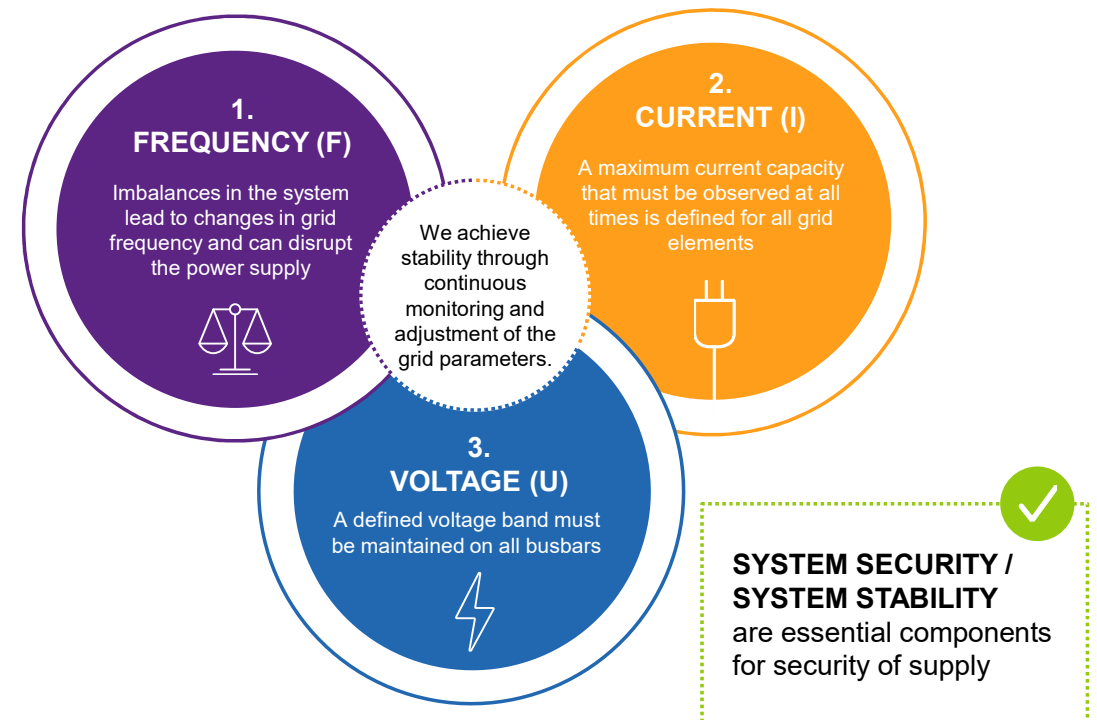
1.
FREQUENCY (F)

Imbalances in the system lead to changes in grid frequency and can disrupt the power supply

We achieve stability through continuous monitoring and adjustment of the grid parameters.

2.
CURRENT (I)

A maximum current capacity that must be observed at all times is defined for all grid elements

3.
VOLTAGE (U)

A defined voltage band must be maintained on all busbars

SYSTEM SECURITY / SYSTEM STABILITY
are essential components for security of supply